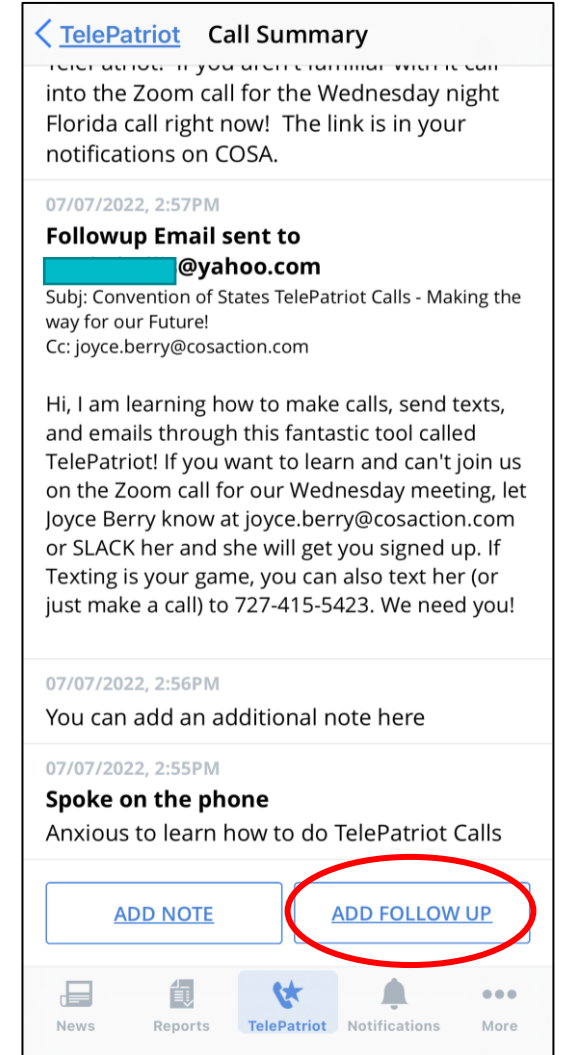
< TelePatriot Call Summary

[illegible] into the Zoom call for the Wednesday night Florida call right now! The link is in your notifications on COSA.

07/07/2022, 2:57PM

Followup Email sent to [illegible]@yahoo.com

Subj: Convention of States TelePatriot Calls - Making the way for our Future!
Cc: joyce.berry@cosaction.com

Hi, I am learning how to make calls, send texts, and emails through this fantastic tool called TelePatriot! If you want to learn and can't join us on the Zoom call for our Wednesday meeting, let Joyce Berry know at joyce.berry@cosaction.com or SLACK her and she will get you signed up. If Texting is your game, you can also text her (or just make a call) to 727-415-5423. We need you!

07/07/2022, 2:56PM

You can add an additional note here

07/07/2022, 2:55PM

Spoke on the phone

Anxious to learn how to do TelePatriot Calls

ADD NOTE

ADD FOLLOW UP

News Reports TelePatriot Notifications More